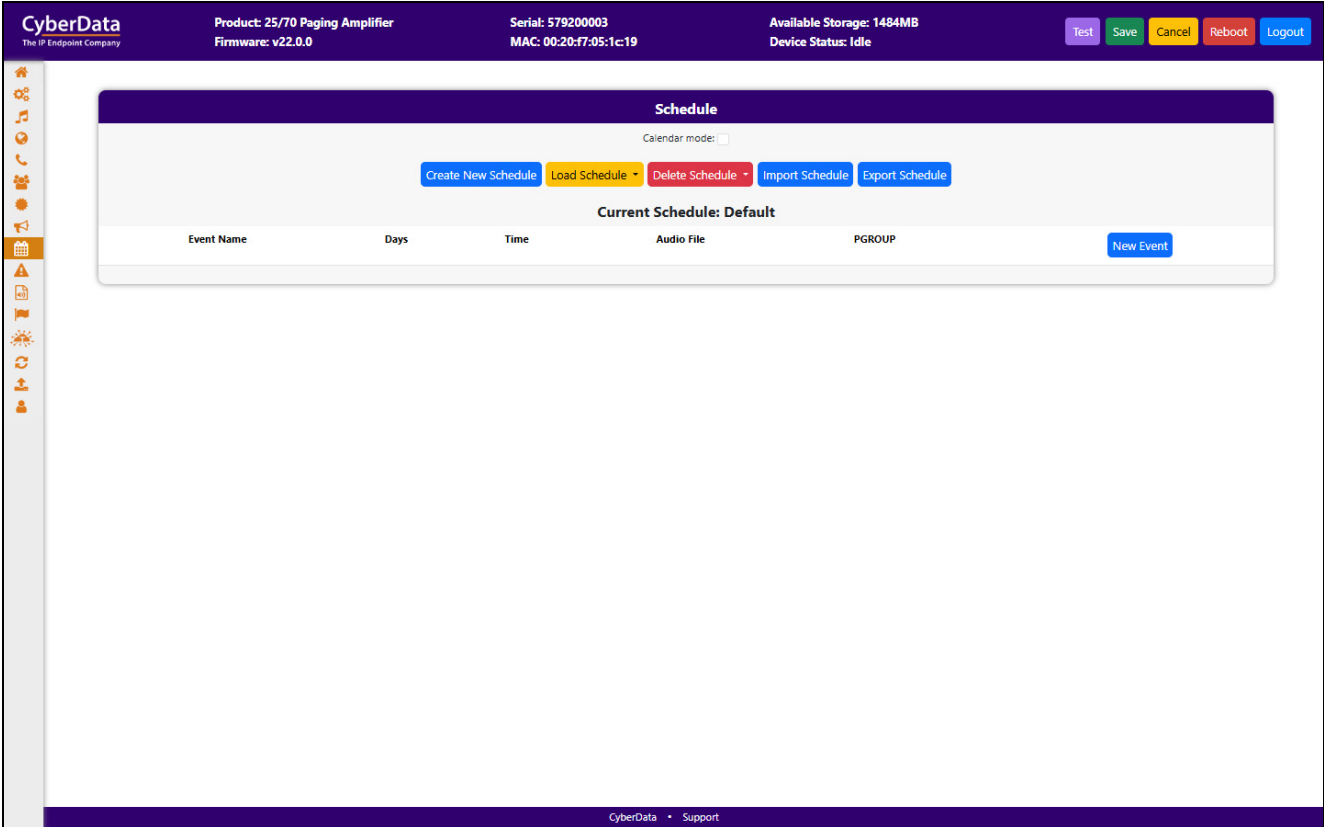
CyberData
The IP Endpoint Company

Product: 25/70 Paging Amplifier
Firmware: v22.0.0

Serial: 579200003
MAC: 00:20:f7:05:1c:19

Available Storage: 1484MB
Device Status: Idle

Test Save Cancel Reboot Logout

Schedule

Calendar mode:

Create New Schedule Load Schedule Delete Schedule Import Schedule Export Schedule

Current Schedule: Default

| Event Name | Days | Time | Audio File | PGROUP | New Event |
|---|---|---|---|---|---|

CyberData • Support